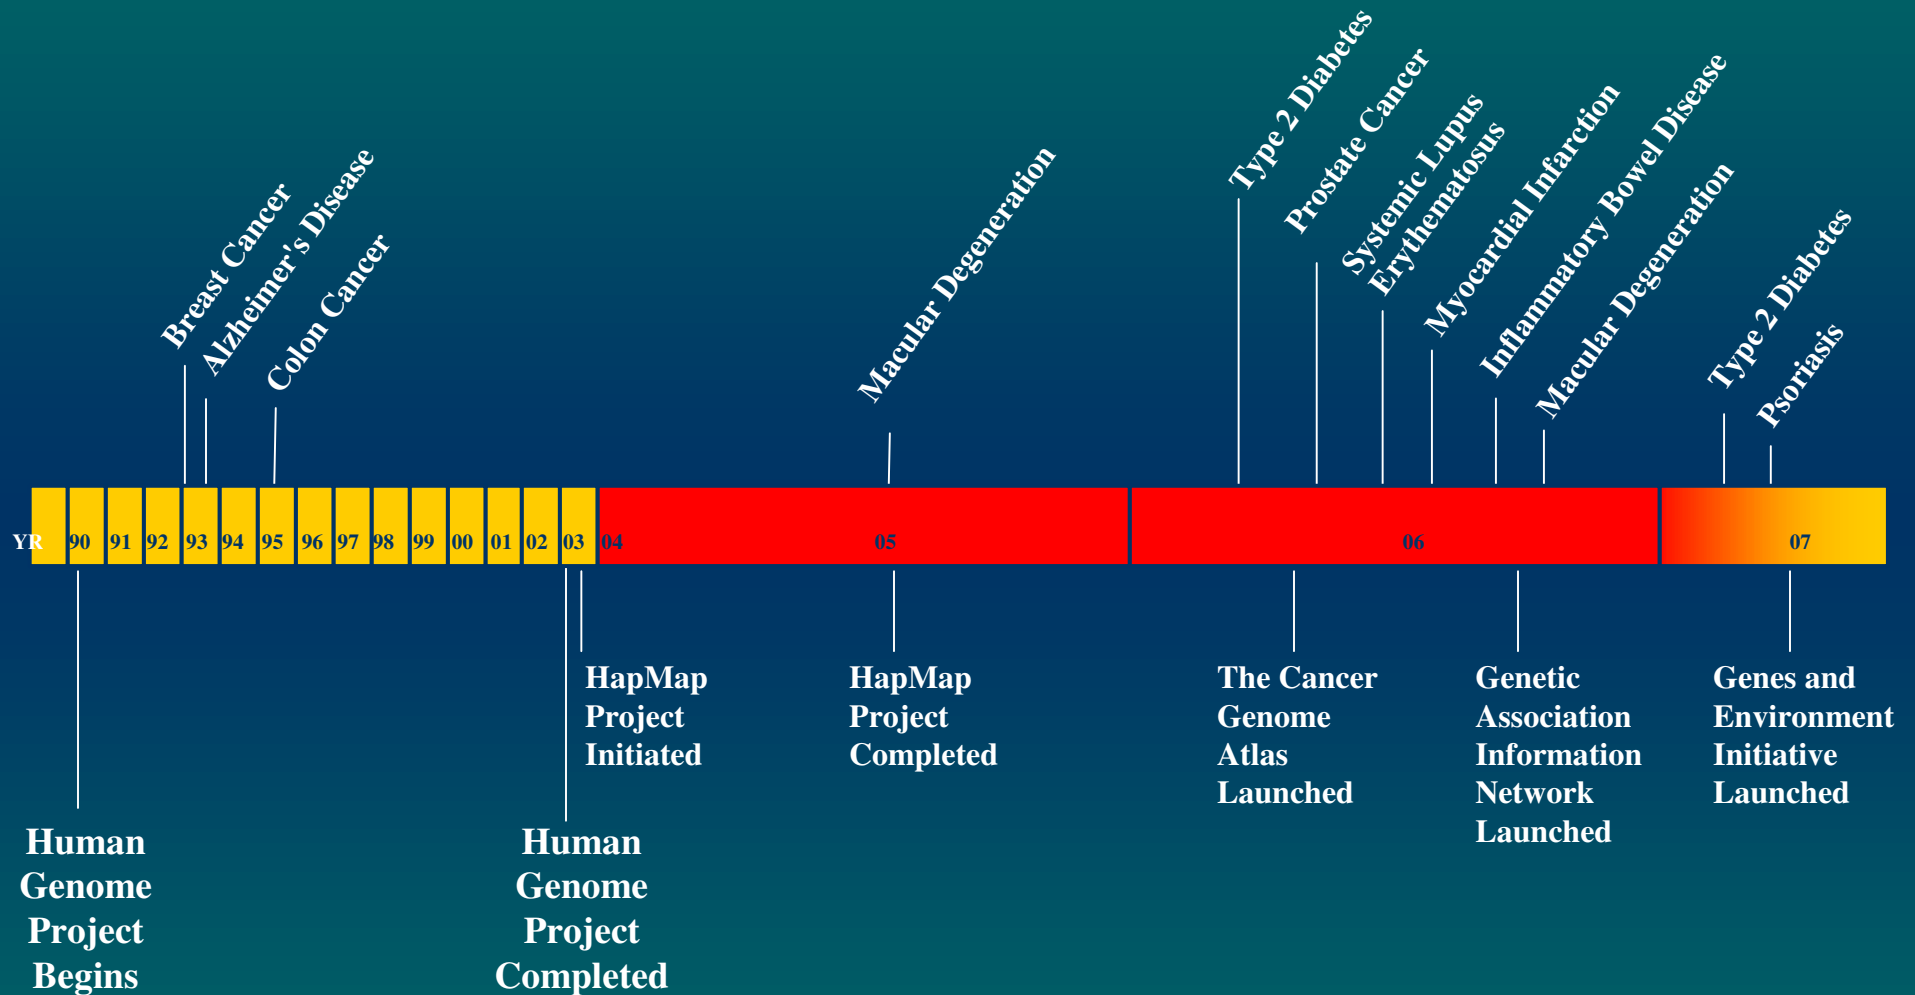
Breast Cancer
Alzheimer's Disease
Colon Cancer
Macular Degeneration
Type 2 Diabetes
Prostate Cancer
Systemic Lupus Erythematosus
Myocardial Infarction
Inflammatory Bowel Disease
Macular Degeneration
Type 2 Diabetes
Psoriasis

YR 90 91 92 93 94 95 96 97 98 99 00 01 02 03 04 05 06 07

HapMap Project Initiated

HapMap Project Completed

The Cancer Genome Atlas Launched

Genetic Association Information Network Launched

Genes and Environment Initiative Launched

Human Genome Project Begins

Human Genome Project Completed